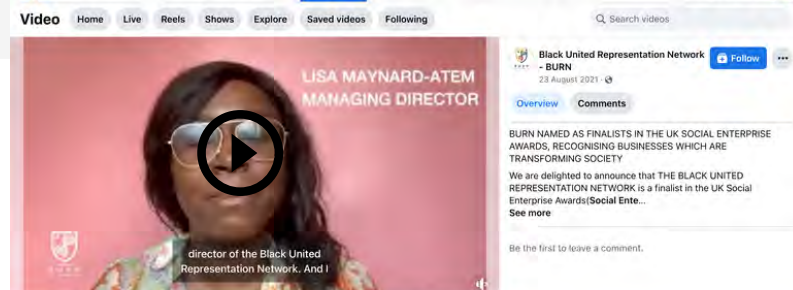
Video Home Live Reels Shows Explore Saved videos Following

Search videos

LISA MAYNARD-ATEM
MANAGING DIRECTOR

director of the Black United Representation Network. And I

Black United Representation Network - BURN
23 August 2021 ·

Follow

Overview Comments

BURN NAMED AS FINALISTS IN THE UK SOCIAL ENTERPRISE AWARDS, RECOGNISING BUSINESSES WHICH ARE TRANSFORMING SOCIETY

We are delighted to announce that THE BLACK UNITED REPRESENTATION NETWORK is a finalist in the UK Social Enterprise Awards(Social Ente...
See more

Be the first to leave a comment.